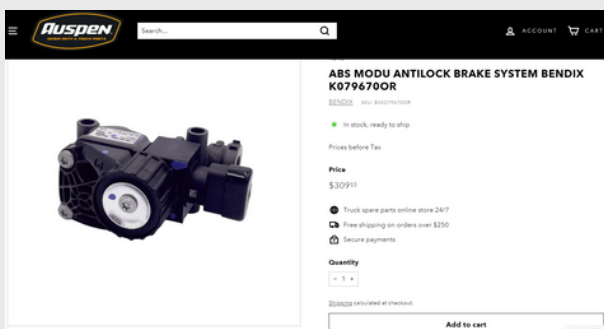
AUSPEN

Search...

ACCOUNT CART

ABS MODU ANTILOCK BRAKE SYSTEM BENDIX K079670OR

BENDIX SKU: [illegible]

In stock, ready to ship

Prices before Tax

Price

$309.53

Truck spare parts online store 24/7

Free shipping on orders over $250

Secure payments

Quantity

− 1 +

Shipping calculated at checkout.

Add to cart